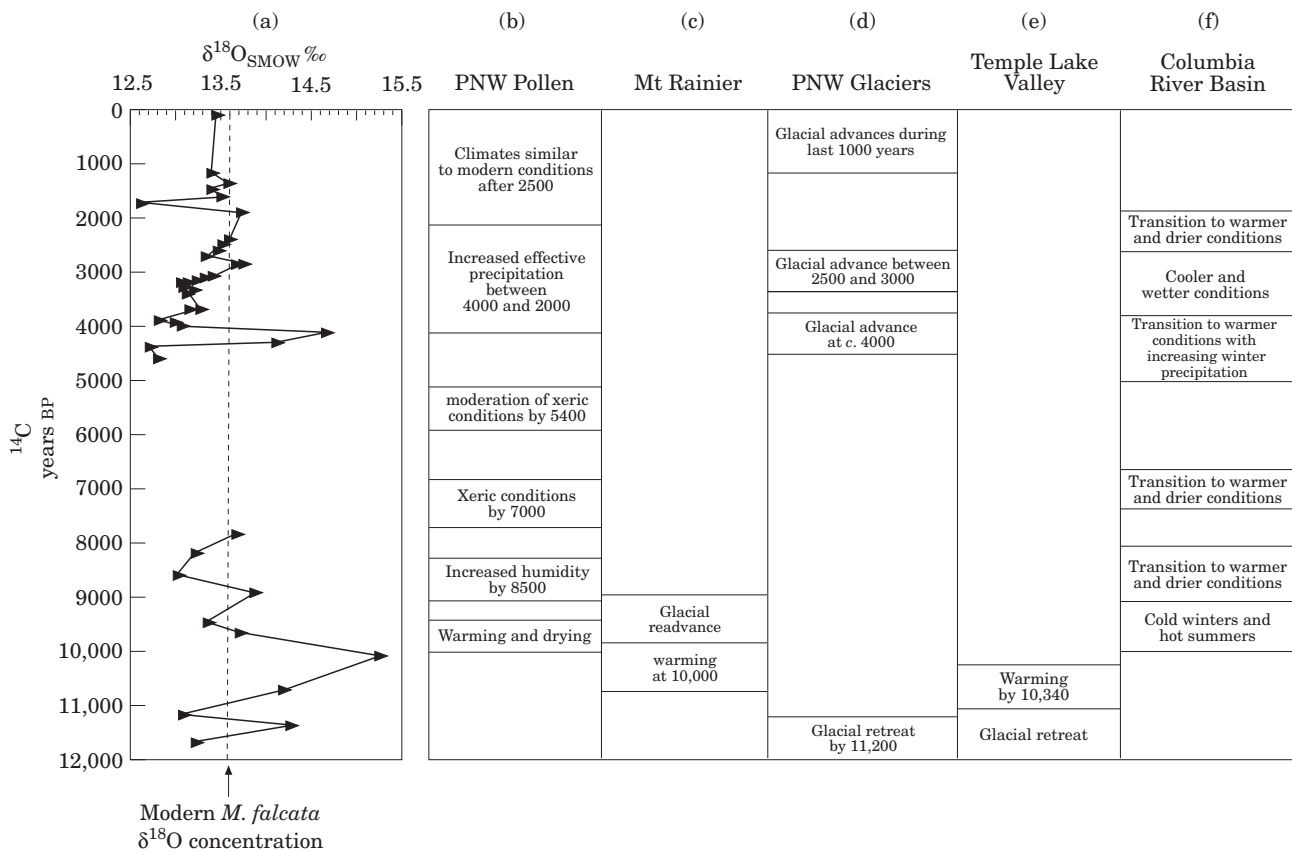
(a) (b) (c) (d) (e) (f)

$\delta^{18}O_{SMOW}$ ‰

12.5 13.5 14.5 15.5

PNW Pollen

Mt Rainier

PNW Glaciers

Temple Lake Valley

Columbia River Basin

0
1000
2000
3000
4000
5000
6000
7000
8000
9000
10,000
11,000
12,000

$^{14}C$ years BP

Climates similar to modern conditions after 2500

Increased effective precipitation between 4000 and 2000

moderation of xeric conditions by 5400

Xeric conditions by 7000

Increased humidity by 8500

Warming and drying

Glacial readvance

warming at 10,000

Glacial advances during last 1000 years

Glacial advance between 2500 and 3000

Glacial advance at c. 4000

Glacial retreat by 11,200

Warming by 10,340

Glacial retreat

Transition to warmer and drier conditions

Cooler and wetter conditions

Transition to warmer conditions with increasing winter precipitation

Transition to warmer and drier conditions

Transition to warmer and drier conditions

Cold winters and hot summers

Modern M. falcata $\delta^{18}O$ concentration